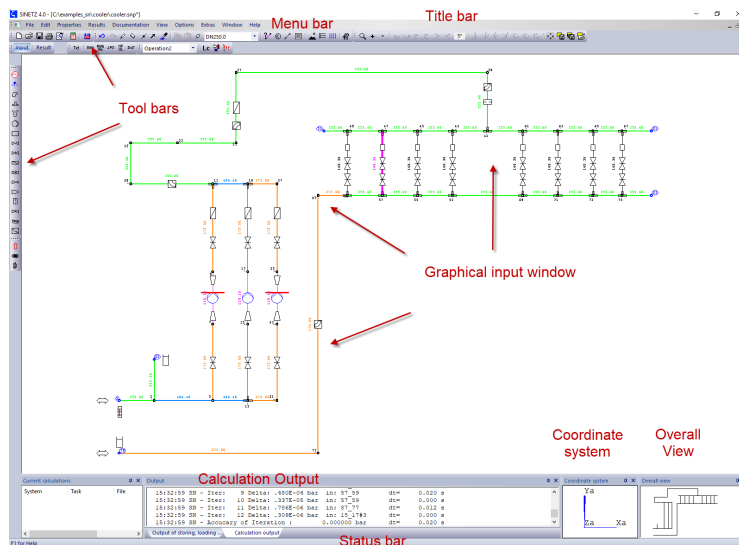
SINETZ 4.0 - [C:\examples_sn\cooler\cooler.snp*]
File Edit Properties Results Documentation View Options Extras Window Help
Title bar
Menu bar
DN250.0
Input Result
Operation2
Tool bars
Graphical input window
Coordinate system
Overall View
Calculation Output
Current calculations
System Task File
Output
15:32:59 SN - Iter: 9 Delta: .680E-04 bar in: S7_59 dt= 0.020 s
15:32:59 SN - Iter: 10 Delta: .337E-05 bar in: S7_59 dt= 0.000 s
15:32:59 SN - Iter: 11 Delta: .786E-06 bar in: S7_77 dt= 0.012 s
15:32:59 SN - Iter: 12 Delta: .309E-06 bar in: 15_17#3 dt= 0.000 s
15:32:59 SN - Accuracy of Iteration : 0.000000 bar dt= 0.020 s
Output of storing, loading ... Calculation output
Coordinate system
Ya
Za Xa
Overall view
F1 for Help
Status bar